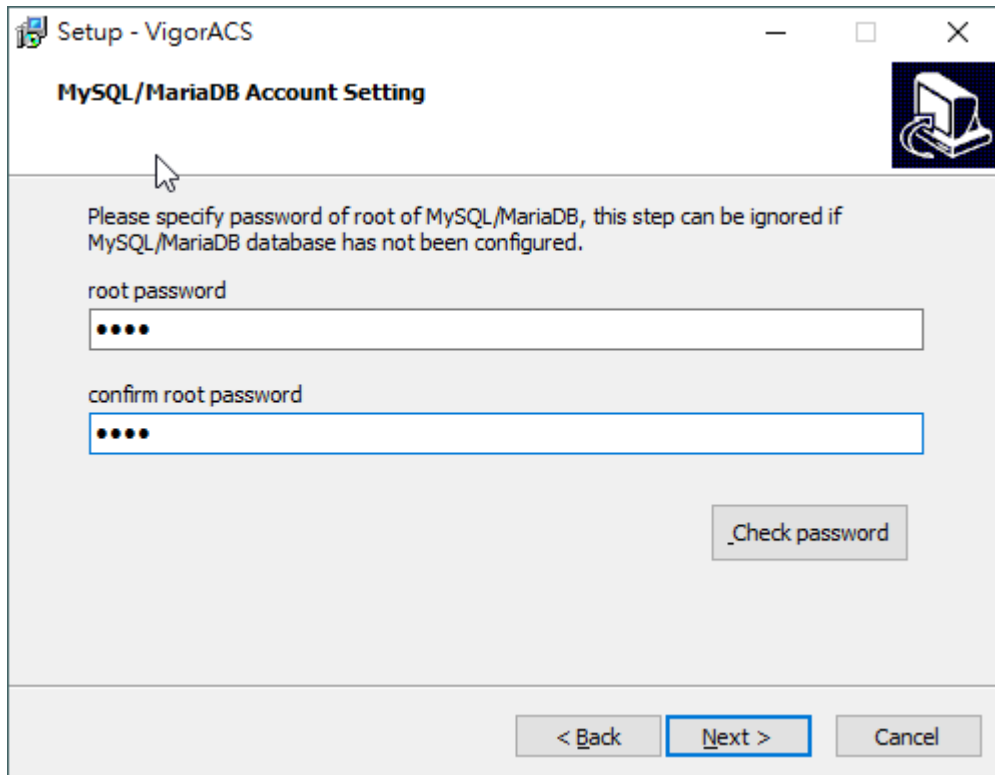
Setup - VigorACS

MySQL/MariaDB Account Setting

Please specify password of root of MySQL/MariaDB, this step can be ignored if MySQL/MariaDB database has not been configured.

root password

••••

confirm root password

••••

Check password

< Back

Next >

Cancel